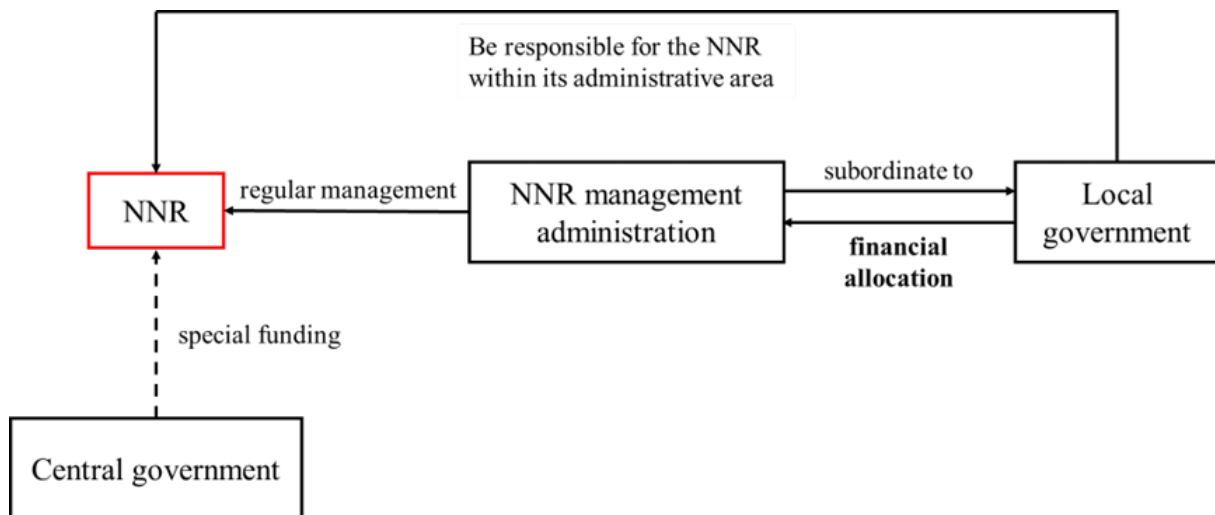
Be responsible for the NNR within its administrative area

NNR

regular management

NNR management administration

subordinate to

Local government

financial allocation

special funding

Central government